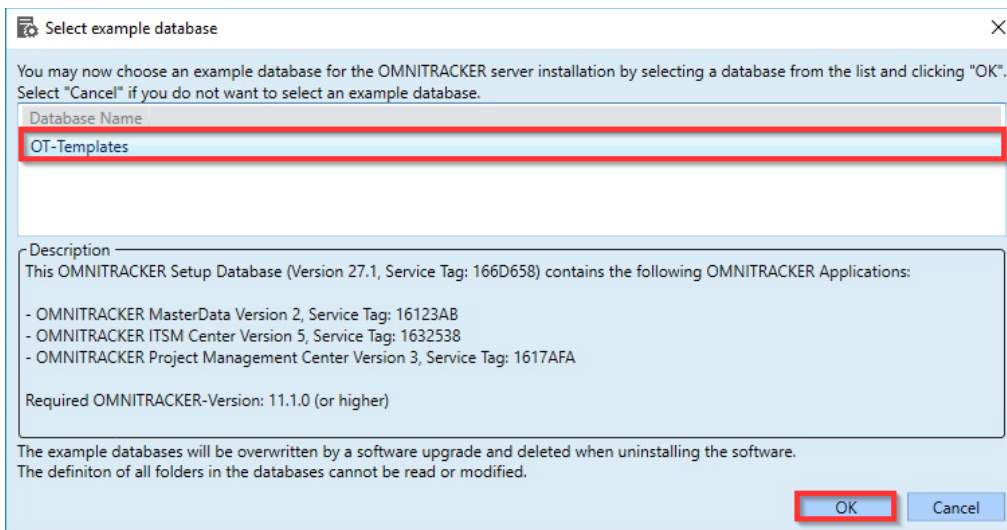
Select example database

You may now choose an example database for the OMNITRACKER server installation by selecting a database from the list and clicking "OK". Select "Cancel" if you do not want to select an example database.

| Database Name |
|---|
| OT-Templates |

Description

This OMNITRACKER Setup Database (Version 27.1, Service Tag: 166D658) contains the following OMNITRACKER Applications:

- OMNITRACKER MasterData Version 2, Service Tag: 16123AB
- OMNITRACKER ITSM Center Version 5, Service Tag: 1632538
- OMNITRACKER Project Management Center Version 3, Service Tag: 1617AFA

Required OMNITRACKER-Version: 11.1.0 (or higher)

The example databases will be overwritten by a software upgrade and deleted when uninstalling the software.
The definiton of all folders in the databases cannot be read or modified.

OK Cancel